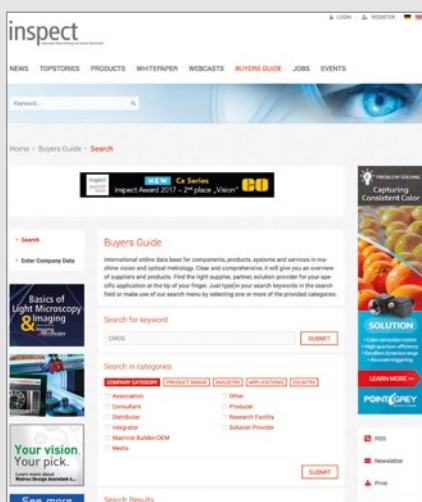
inspect

LOGIN REGISTER

NEWS TOPSTORIES PRODUCTS WHITEPAPER WEBCASTS BUYERS GUIDE JOBS EVENTS

Keyword...

Home > Buyers Guide > Search

NEW! Cx Series
inspect Award 2017 – 2nd place „Vision"

Search

Enter Company Data

Basics of Light Microscopy & Imaging

Your vision. Your pick.

See more

Buyers Guide

International online data base for components, products, systems and services in machine vision and optical metrology. Clear and comprehensive, it will give you an overview of suppliers and products. Find the right supplier, partner, solution provider for your specific application at the tip of your finger. Just type in your search keywords in the search field or make use of our search menu by selecting one or more of the provided categories.

Search for keyword

CMOS

SUBMIT

Search in categories

COMPANY CATEGORY PRODUCT RANGE INDUSTRY APPLICATIONS COUNTRY

Association
Consultant
Distributor
Integrator
Machine Builder/OEM
Media

Other
Producer
Research Facility
Solution Provider

SUBMIT

Search Results

Capturing Consistent Color

SOLUTION

LEARN MORE

POINTGREY

RSS

Newsletter

Print